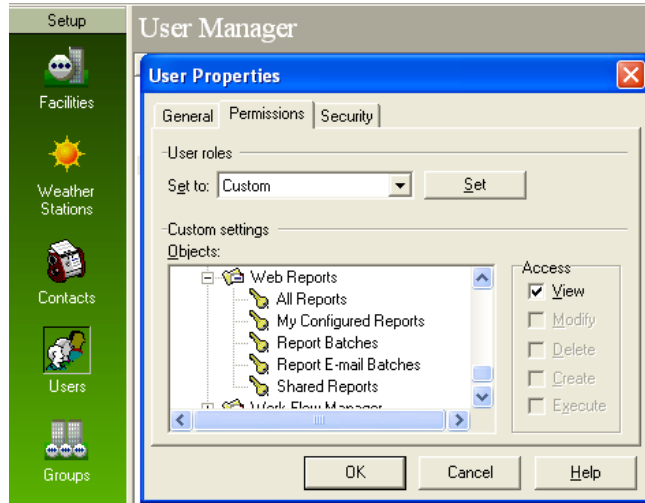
Setup
Facilities
Weather Stations
Contacts
Users
Groups

User Manager

User Properties

General | Permissions | Security

User roles
Set to: Custom
Set

Custom settings
Objects:
Web Reports
All Reports
My Configured Reports
Report Batches
Report E-mail Batches
Shared Reports
Work Flow Manager

Access
View
Modify
Delete
Create
Execute

OK
Cancel
Help